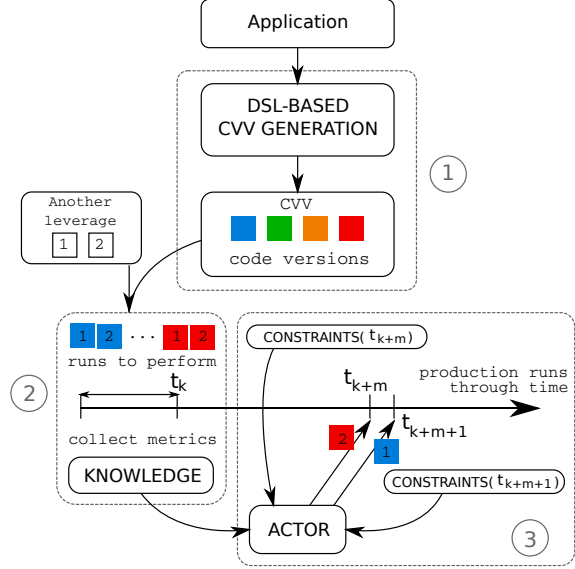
Application

DSL-BASED CVV GENERATION

1

Another leverage

1 2

CVV

code versions

2

1 2 ... 1 2

runs to perform

$t_k$

collect metrics

KNOWLEDGE

CONSTRAINTS( $t_{k+m}$)

production runs through time

$t_{k+m}$

$t_{k+m+1}$

2

1

CONSTRAINTS( $t_{k+m+1}$)

ACTOR

3